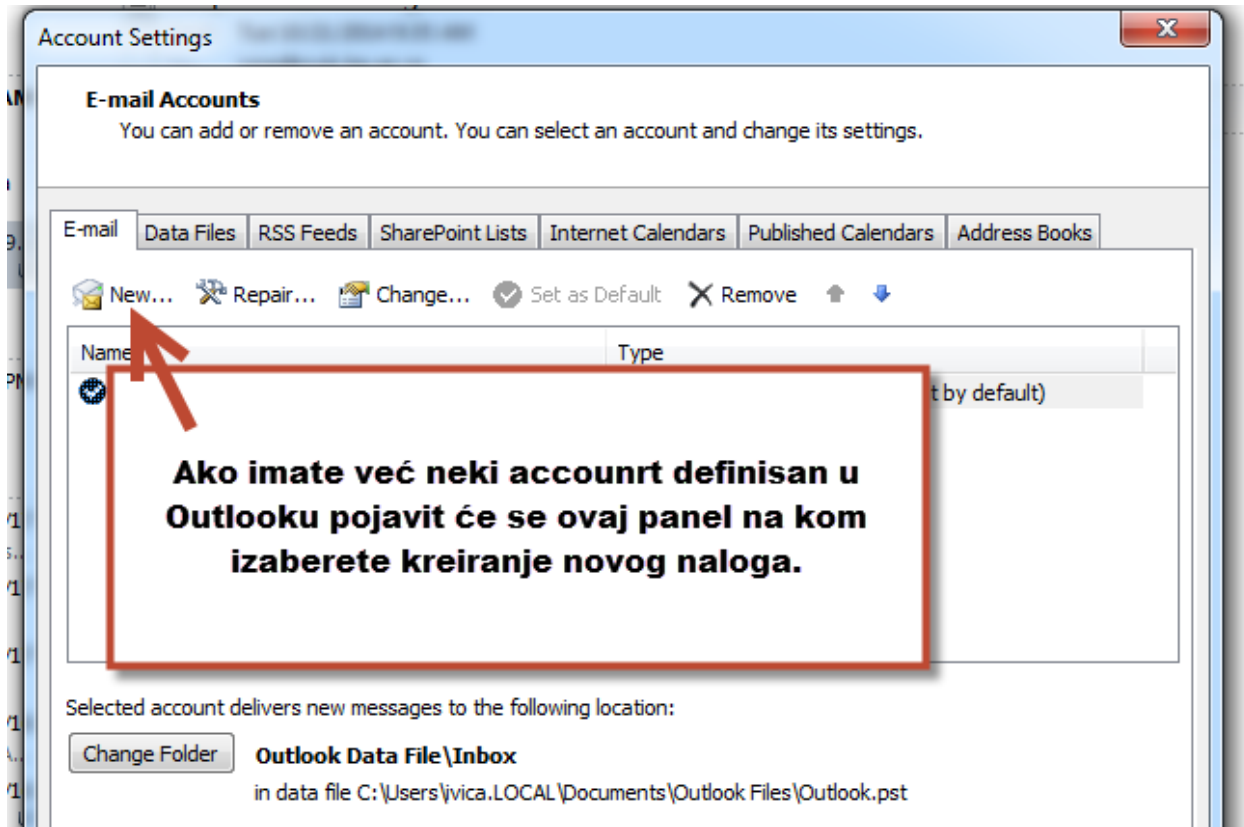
Account Settings

E-mail Accounts
You can add or remove an account. You can select an account and change its settings.

E-mail | Data Files | RSS Feeds | SharePoint Lists | Internet Calendars | Published Calendars | Address Books

New... Repair... Change... Set as Default Remove

Name | Type

t by default)

Ako imate već neki accounrt definisan u Outlooku pojavit će se ovaj panel na kom izaberete kreiranje novog naloga.

Selected account delivers new messages to the following location:

Change Folder

Outlook Data File\Inbox
in data file C:\Users\ivica.LOCAL\Documents\Outlook Files\Outlook.pst